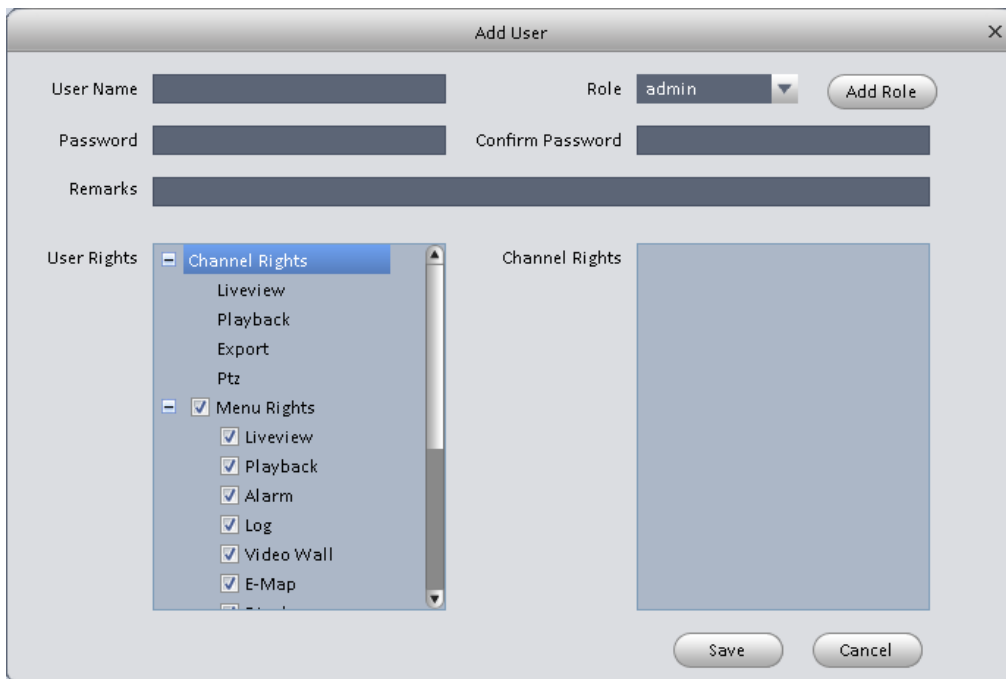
Add User

User Name

Role admin

Add Role

Password

Confirm Password

Remarks

User Rights

Channel Rights
Liveview
Playback
Export
Ptz
Menu Rights
Liveview
Playback
Alarm
Log
Video Wall
E-Map
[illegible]

Channel Rights

Save

Cancel